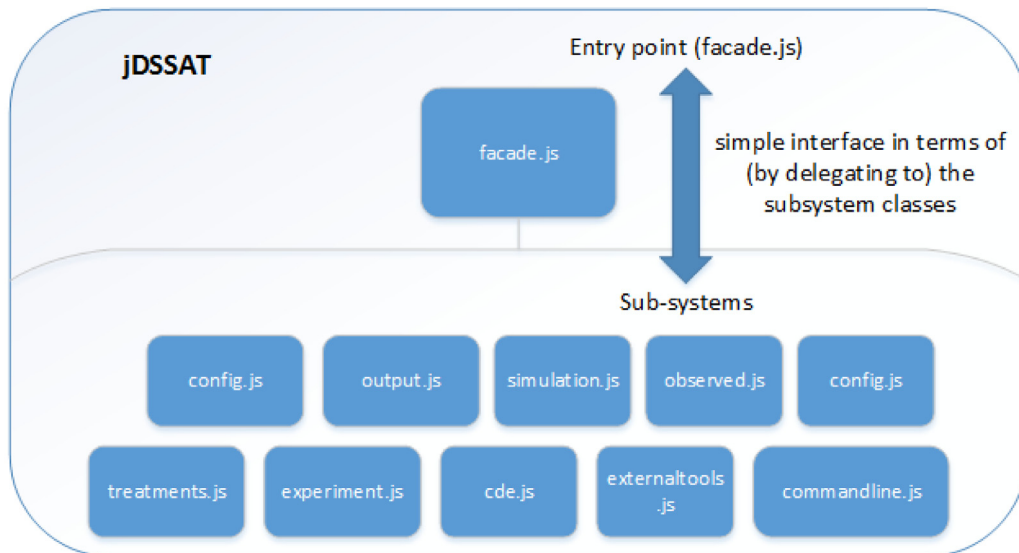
jDSSAT

Entry point (facade.js)

facade.js

simple interface in terms of (by delegating to) the subsystem classes

Sub-systems

config.js

output.js

simulation.js

observed.js

config.js

treatments.js

experiment.js

cde.js

externaltools .js

commandline.js